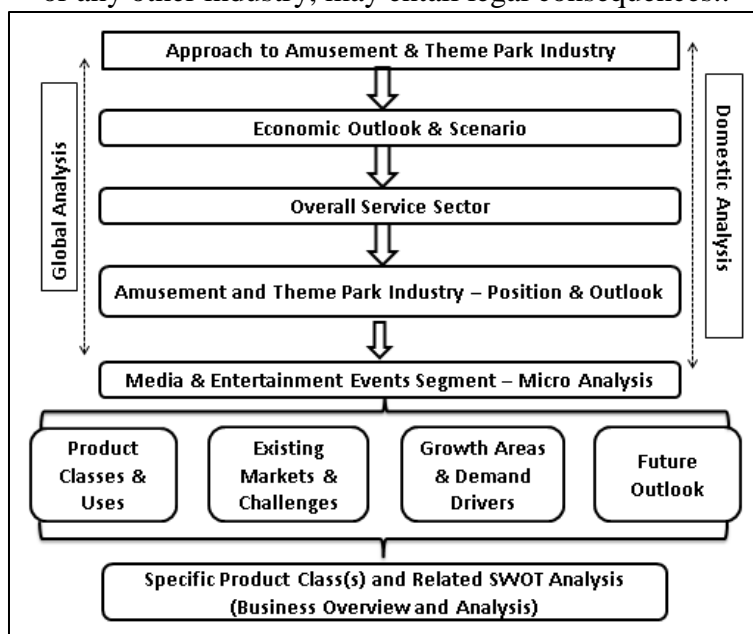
of any other industry, may entail legal consequences.

Approach to Amusement & Theme Park Industry

Global Analysis

Domestic Analysis

Economic Outlook & Scenario

Overall Service Sector

Amusement and Theme Park Industry – Position & Outlook

Media & Entertainment Events Segment – Micro Analysis

Product Classes & Uses

Existing Markets & Challenges

Growth Areas & Demand Drivers

Future Outlook

Specific Product Class(s) and Related SWOT Analysis (Business Overview and Analysis)